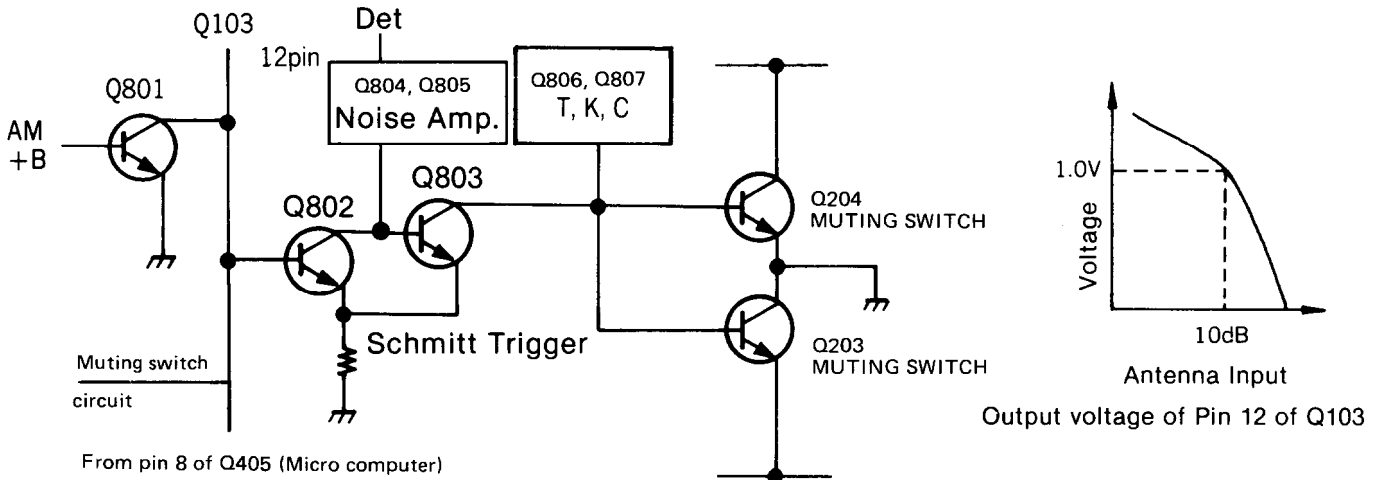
Q103

Det

12pin

Q804, Q805
Noise Amp.

Q806, Q807
T, K, C

Q801

AM
+B

Q802

Q803

Q204
MUTING SWITCH

Q203
MUTING SWITCH

Schmitt Trigger

Muting switch
circuit

From pin 8 of Q405 (Micro computer)

1.0V

Voltage

10dB

Antenna Input

Output voltage of Pin 12 of Q103